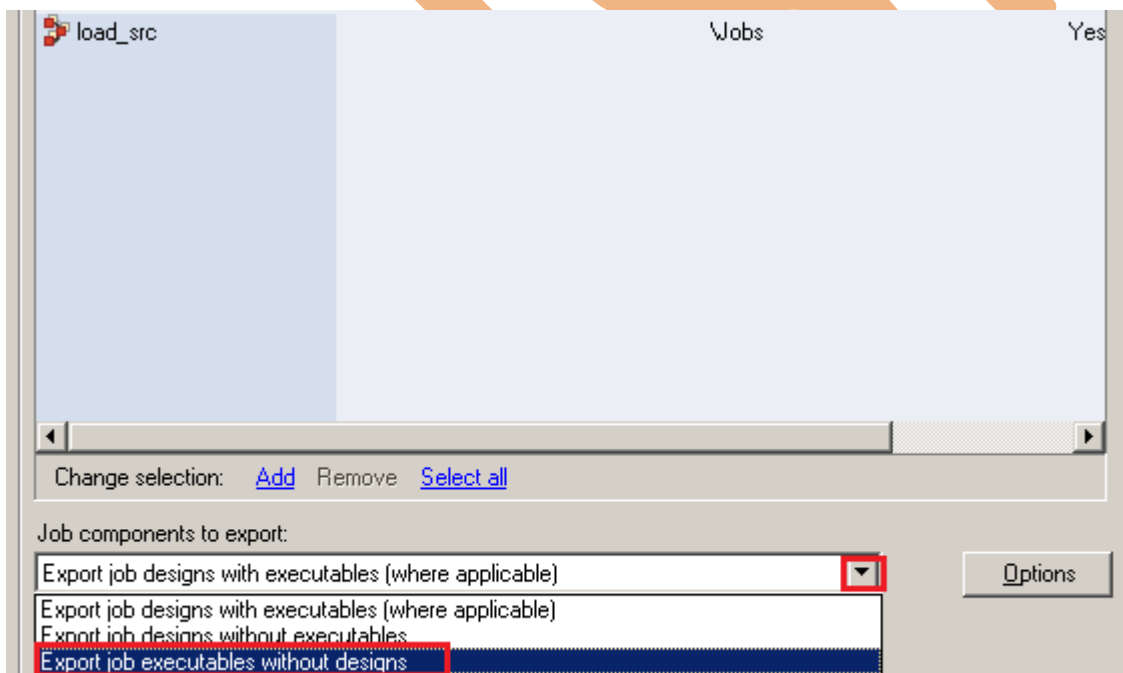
load_src

\Jobs

Yes

Change selection: Add Remove Select all

Job components to export:

Export job designs with executables (where applicable)

Options

Export job designs with executables (where applicable)

Export job designs without executables

Export job executables without designs